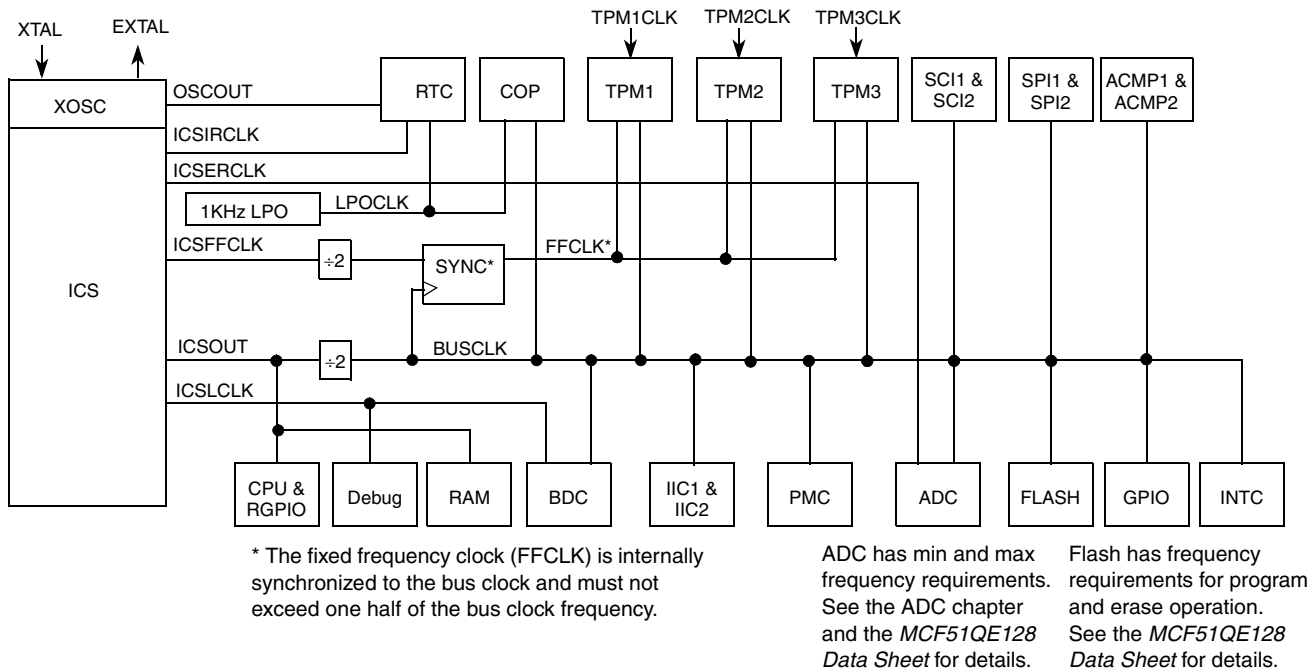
XTAL EXTAL

TPM1CLK TPM2CLK TPM3CLK

XOSC

OSCOUT

RTC

COP

TPM1

TPM2

TPM3

SCI1 & SCI2

SPI1 & SPI2

ACMP1 & ACMP2

ICSIRCLK

ICSERCLK

1KHz LPO

LPOCLK

ICSFFCLK

÷2

SYNC*

FFCLK*

ICS

ICSOUT

÷2

BUSCLK

ICSLCLK

CPU & RGPIO

Debug

RAM

BDC

IIC1 & IIC2

PMC

ADC

FLASH

GPIO

INTC

* The fixed frequency clock (FFCLK) is internally synchronized to the bus clock and must not exceed one half of the bus clock frequency.

ADC has min and max frequency requirements. See the ADC chapter and the MCF51QE128 Data Sheet for details.

Flash has frequency requirements for program and erase operation. See the MCF51QE128 Data Sheet for details.